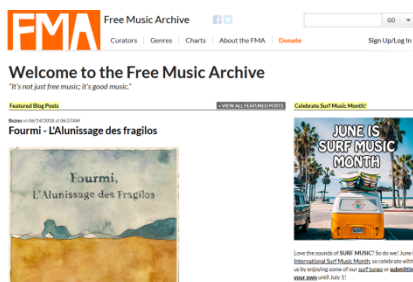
FMA Free Music Archive

GO

Curators Genres Charts About the FMA Donate Sign Up/Log In

Welcome to the Free Music Archive

"It's not just free music; it's good music."

Featured Blog Posts

» VIEW ALL FEATURED POSTS

Celebrate Surf Music Month!

Bozoo on 06/14/2018 at 06:37AM

Fourmi - L'Alunissage des fragilos

Fourmi, L'Alunissage des Fragilos

JUNE IS SURF MUSIC MONTH

Love the sounds of SURF MUSIC? So do we! June is International Surf Music Month, so celebrate with us by enjoying some of our surf tunes or submitting your own until July 1!